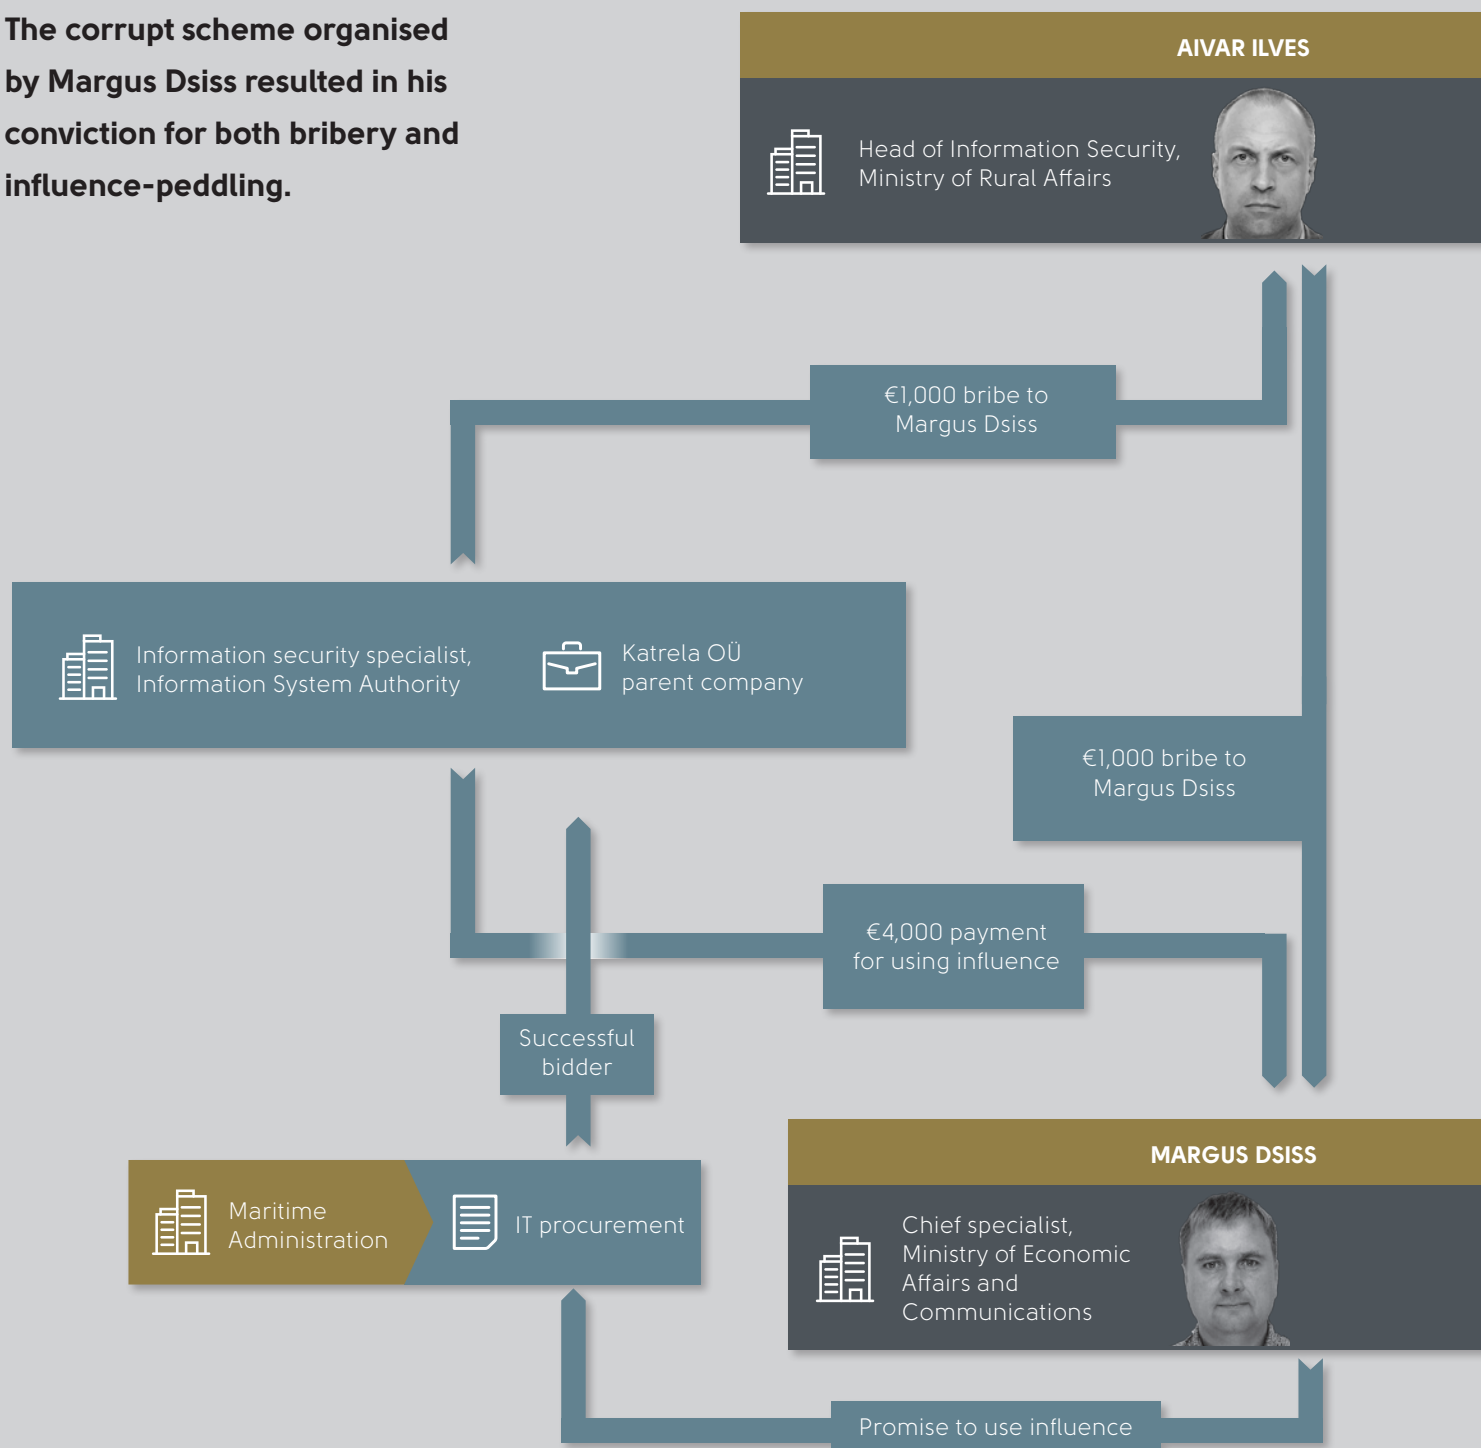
The corrupt scheme organised by Margus Dsiss resulted in his conviction for both bribery and influence-peddling.

AIVAR ILVES

Head of Information Security, Ministry of Rural Affairs

€1,000 bribe to Margus Dsiss

Information security specialist, Information System Authority

Katrela OÜ parent company

€1,000 bribe to Margus Dsiss

€4,000 payment for using influence

Successful bidder

Maritime Administration

IT procurement

MARGUS DSISS

Chief specialist, Ministry of Economic Affairs and Communications

Promise to use influence